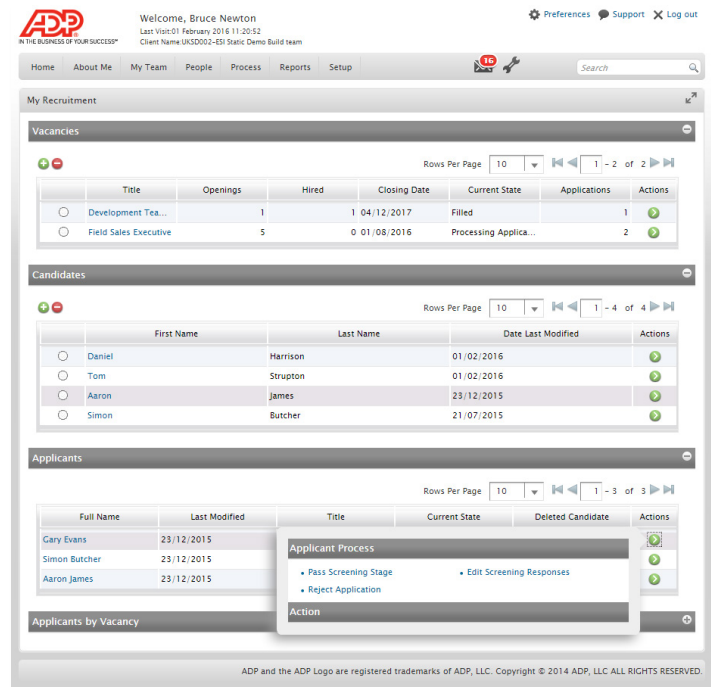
ADP
IN THE BUSINESS OF YOUR SUCCESS™

Welcome, Bruce Newton
Last Visit:01 February 2016 11:20:52
Client Name:UKSD002-ESI Static Demo Build team

Preferences Support Log out

Home About Me My Team People Process Reports Setup 16 Search

My Recruitment

Vacancies

Rows Per Page 10 1 - 2 of 2

| | Title | Openings | Hired | Closing Date | Current State | Applications | Actions |
|---|---|---|---|---|---|---|---|
| | Development Tea... | 1 | 1 | 04/12/2017 | Filled | 1 | |
| | Field Sales Executive | 5 | 0 | 01/08/2016 | Processing Applica... | 2 | |

Candidates

Rows Per Page 10 1 - 4 of 4

| | First Name | Last Name | Date Last Modified | Actions |
|---|---|---|---|---|
| | Daniel | Harrison | 01/02/2016 | |
| | Tom | Strupton | 01/02/2016 | |
| | Aaron | James | 23/12/2015 | |
| | Simon | Butcher | 21/07/2015 | |

Applicants

Rows Per Page 10 1 - 3 of 3

| Full Name | Last Modified | Title | Current State | Deleted Candidate | Actions |
|---|---|---|---|---|---|
| Gary Evans | 23/12/2015 | | | | |
| Simon Butcher | 23/12/2015 | | | | |
| Aaron James | 23/12/2015 | | | | |

Applicant Process
• Pass Screening Stage
• Edit Screening Responses
• Reject Application
Action

Applicants by Vacancy

ADP and the ADP Logo are registered trademarks of ADP, LLC. Copyright © 2014 ADP, LLC ALL RIGHTS RESERVED.